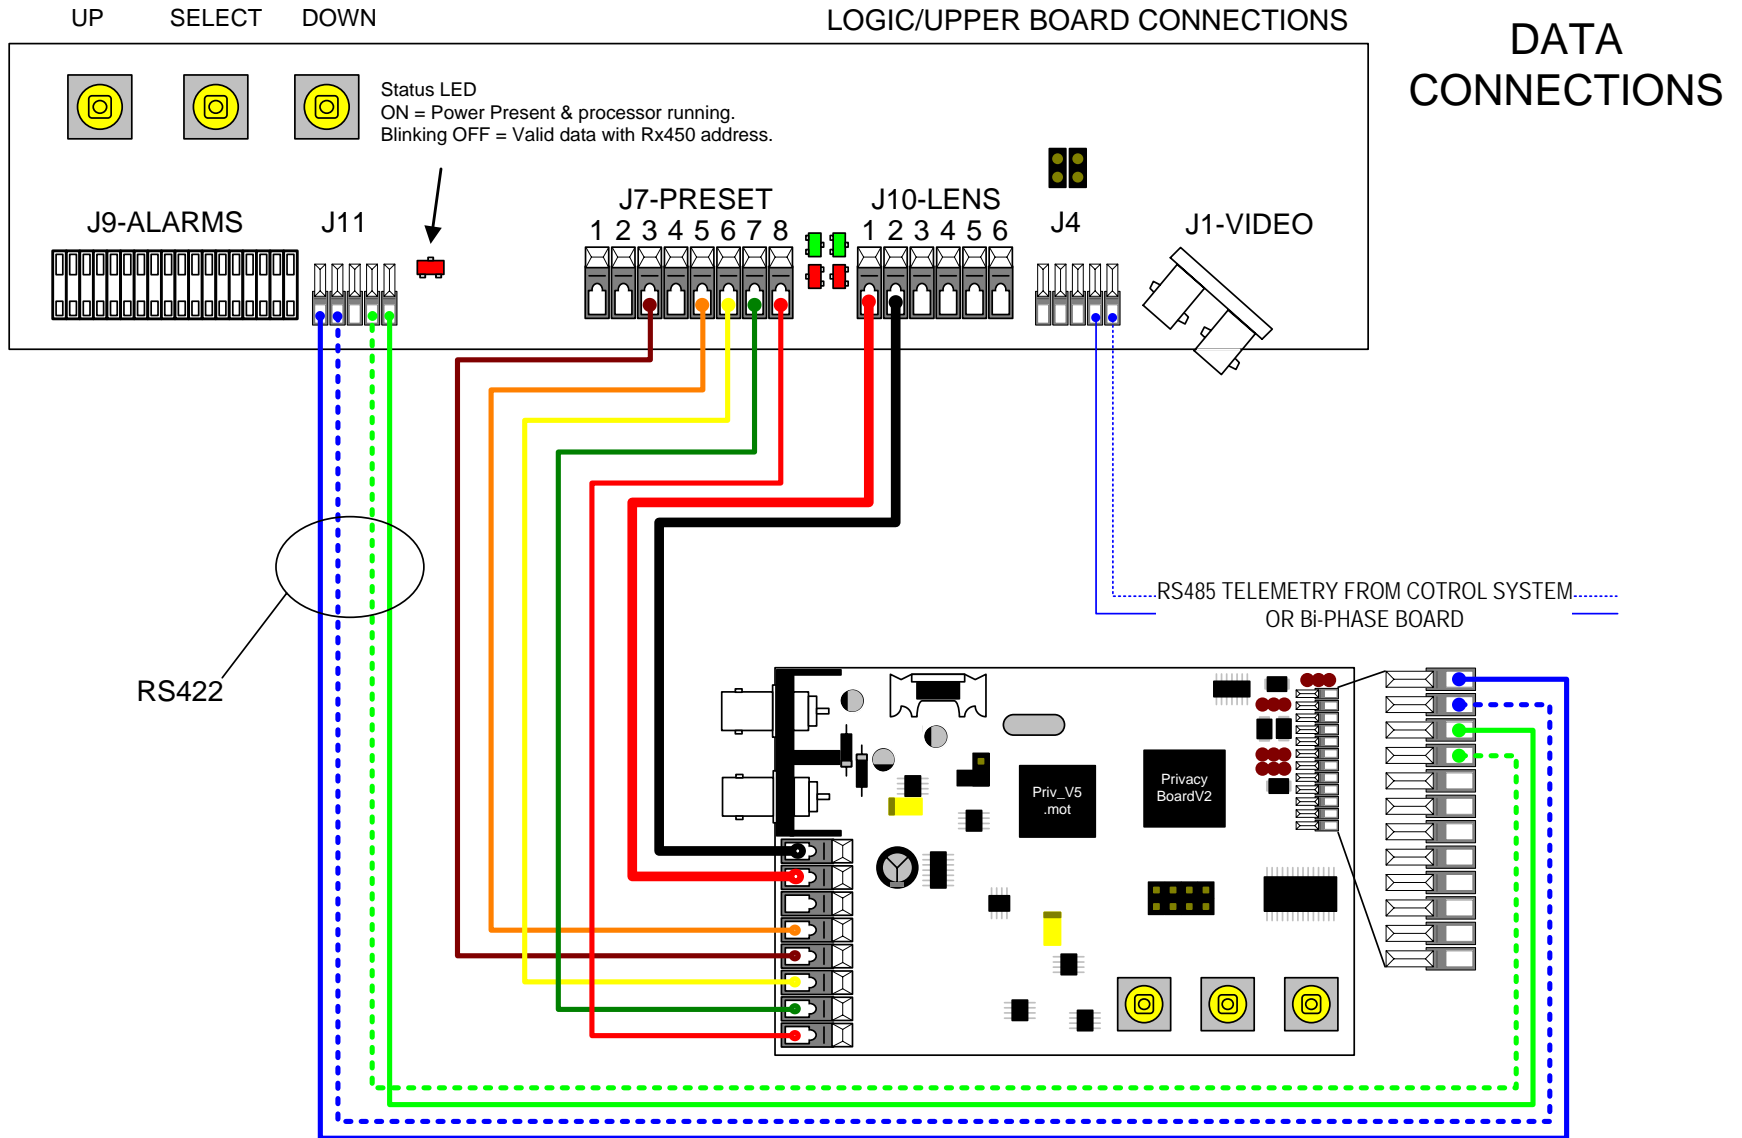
UP SELECT DOWN

LOGIC/UPPER BOARD CONNECTIONS

DATA CONNECTIONS

Status LED
ON = Power Present & processor running.
Blinking OFF = Valid data with Rx450 address.

J9-ALARMS

J11

J7-PRESET
1 2 3 4 5 6 7 8

J10-LENS
1 2 3 4 5 6

J4

J1-VIDEO

RS485 TELEMETRY FROM COTROL SYSTEM
OR Bi-PHASE BOARD

RS422

Priv_V5 .mot

Privacy BoardV2